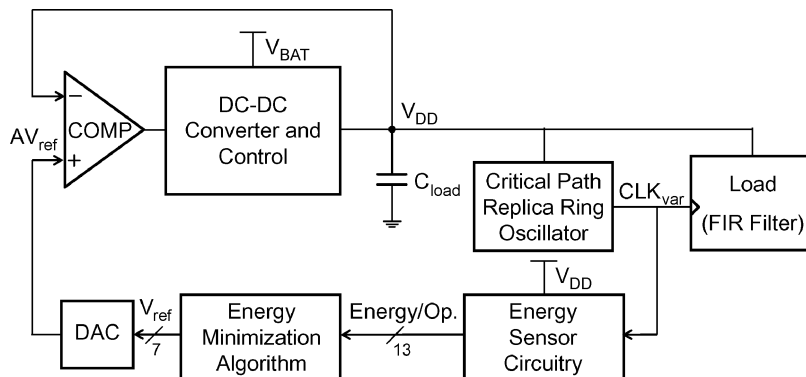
$V_{BAT}$

−

COMP

$AV_{ref}$

+

DC-DC Converter and Control

$V_{DD}$

$C_{load}$

Critical Path Replica Ring Oscillator

$CLK_{var}$

Load (FIR Filter)

$V_{DD}$

DAC

$V_{ref}$

7

Energy Minimization Algorithm

Energy/Op.

13

Energy Sensor Circuitry